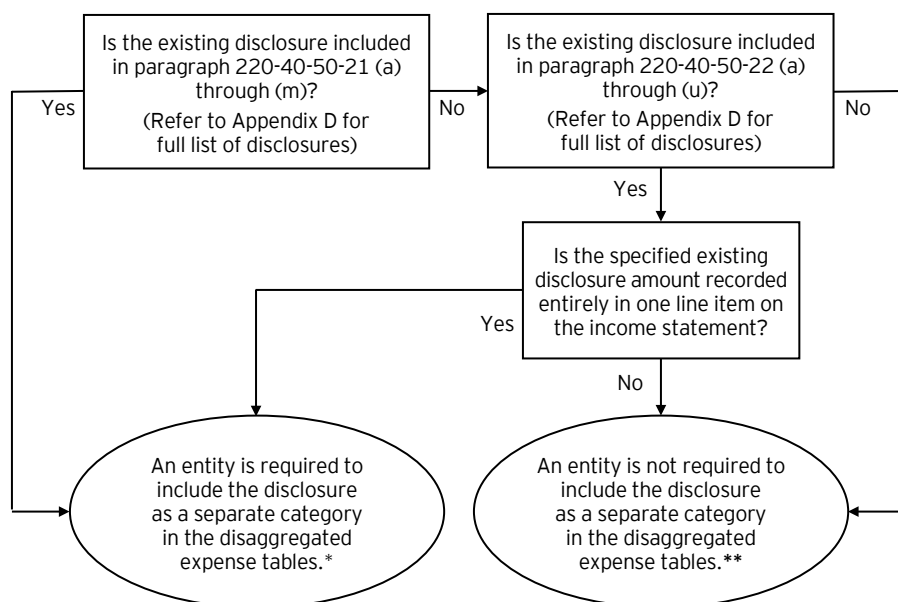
Is the existing disclosure included in paragraph 220-40-50-21 (a) through (m)?

(Refer to Appendix D for full list of disclosures)

Yes

No

Is the existing disclosure included in paragraph 220-40-50-22 (a) through (u)?

(Refer to Appendix D for full list of disclosures)

No

Yes

Is the specified existing disclosure amount recorded entirely in one line item on the income statement?

Yes

No

An entity is required to include the disclosure as a separate category in the disaggregated expense tables.*

An entity is not required to include the disclosure as a separate category in the disaggregated expense tables.**